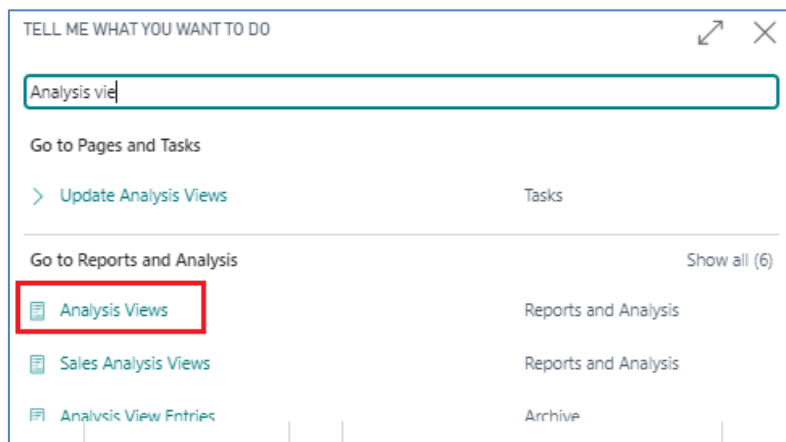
TELL ME WHAT YOU WANT TO DO

Analysis vie

Go to Pages and Tasks

Update Analysis Views Tasks

Go to Reports and Analysis Show all (6)

Analysis Views Reports and Analysis

Sales Analysis Views Reports and Analysis

Analysis View Entries Archive